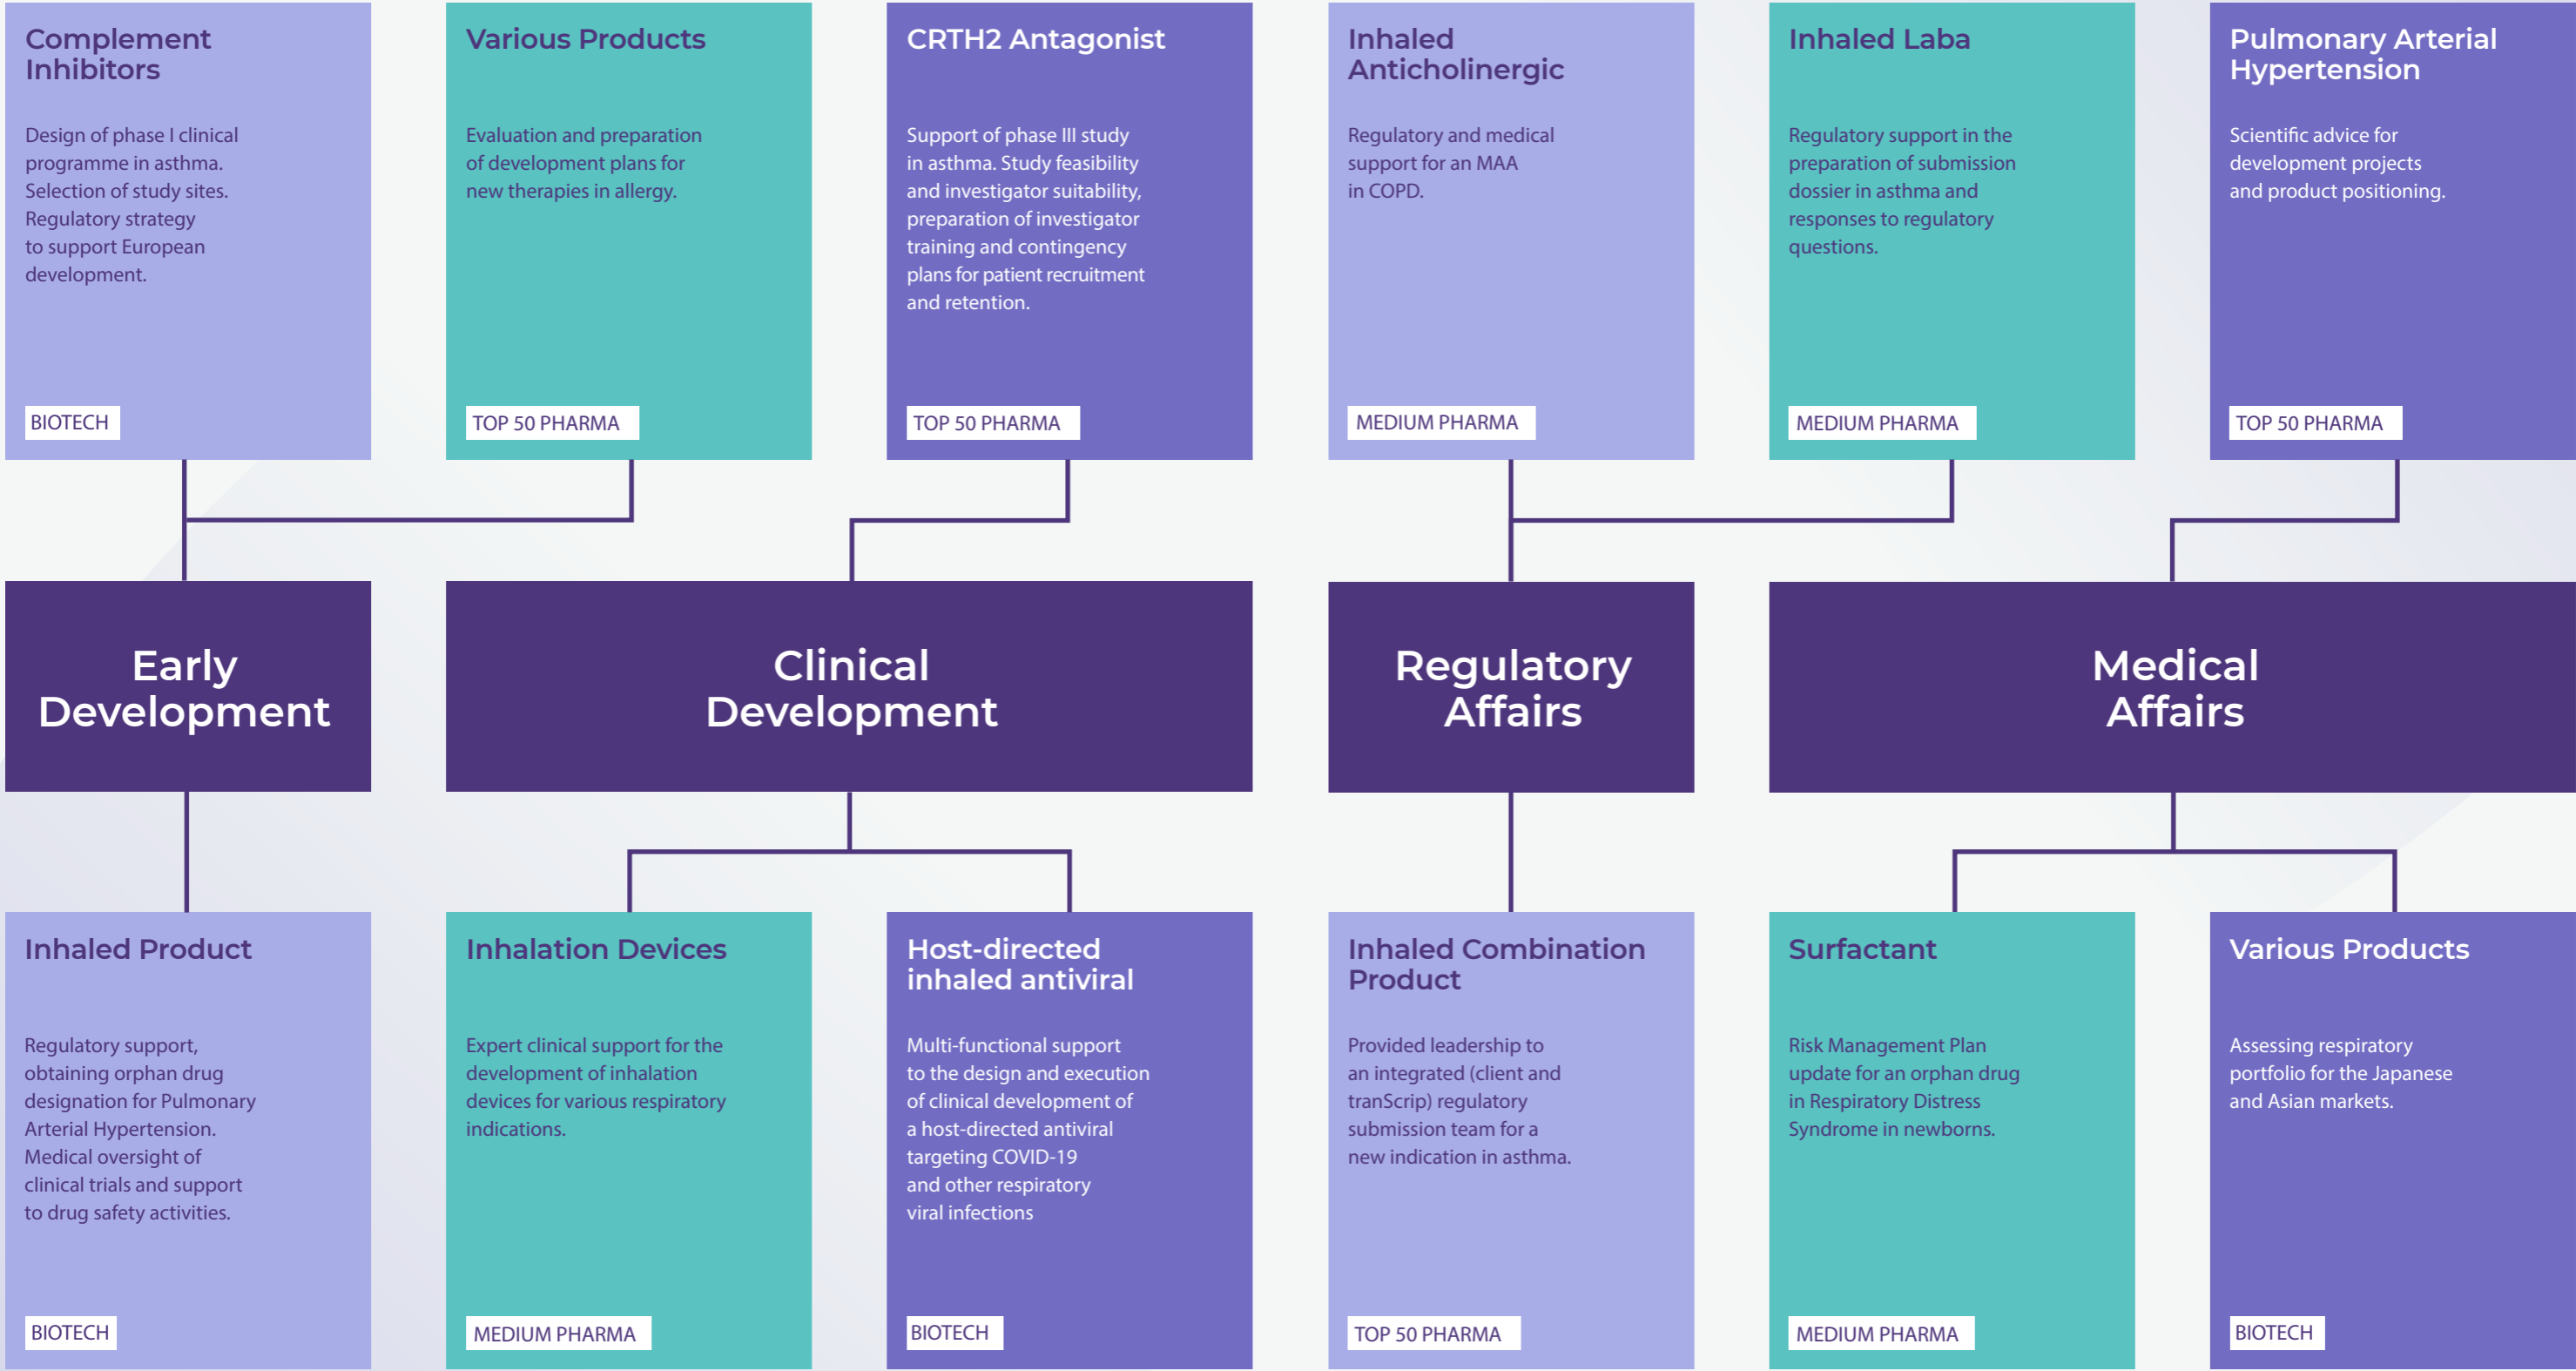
Complement Inhibitors

Design of phase I clinical programme in asthma. Selection of study sites. Regulatory strategy to support European development.

BIOTECH

Various Products

Evaluation and preparation of development plans for new therapies in allergy.

TOP 50 PHARMA

CRTH2 Antagonist

Support of phase III study in asthma. Study feasibility and investigator suitability, preparation of investigator training and contingency plans for patient recruitment and retention.

TOP 50 PHARMA

Inhaled Anticholinergic

Regulatory and medical support for an MAA in COPD.

MEDIUM PHARMA

Inhaled Laba

Regulatory support in the preparation of submission dossier in asthma and responses to regulatory questions.

MEDIUM PHARMA

Pulmonary Arterial Hypertension

Scientific advice for development projects and product positioning.

TOP 50 PHARMA

Early Development

Clinical Development

Regulatory Affairs

Medical Affairs

Inhaled Product

Regulatory support, obtaining orphan drug designation for Pulmonary Arterial Hypertension. Medical oversight of clinical trials and support to drug safety activities.

BIOTECH

Inhalation Devices

Expert clinical support for the development of inhalation devices for various respiratory indications.

MEDIUM PHARMA

Host-directed inhaled antiviral

Multi-functional support to the design and execution of clinical development of a host-directed antiviral targeting COVID-19 and other respiratory viral infections

BIOTECH

Inhaled Combination Product

Provided leadership to an integrated (client and tranScrip) regulatory submission team for a new indication in asthma.

TOP 50 PHARMA

Surfactant

Risk Management Plan update for an orphan drug in Respiratory Distress Syndrome in newborns.

MEDIUM PHARMA

Various Products

Assessing respiratory portfolio for the Japanese and Asian markets.

BIOTECH